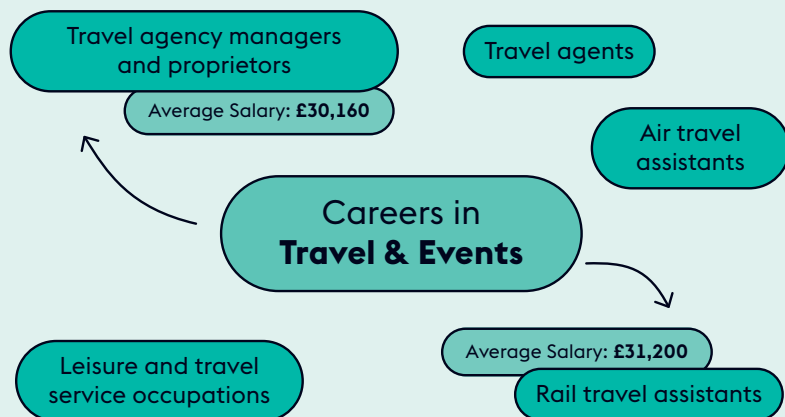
Travel agency managers and proprietors

Average Salary: **£30,160**

Travel agents

Air travel assistants

Careers in **Travel & Events**

Leisure and travel service occupations

Average Salary: **£31,200**

Rail travel assistants